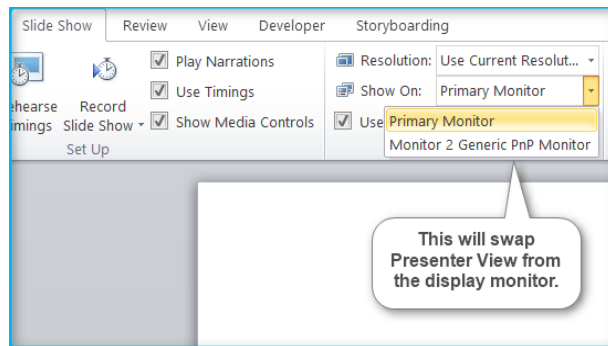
Slide Show Review View Developer Storyboarding

ehearse imings

Record Slide Show

Play Narrations

Use Timings

Show Media Controls

Set Up

Resolution: Use Current Resolut...

Show On: Primary Monitor

Use

Primary Monitor

Monitor 2 Generic PnP Monitor

This will swap Presenter View from the display monitor.